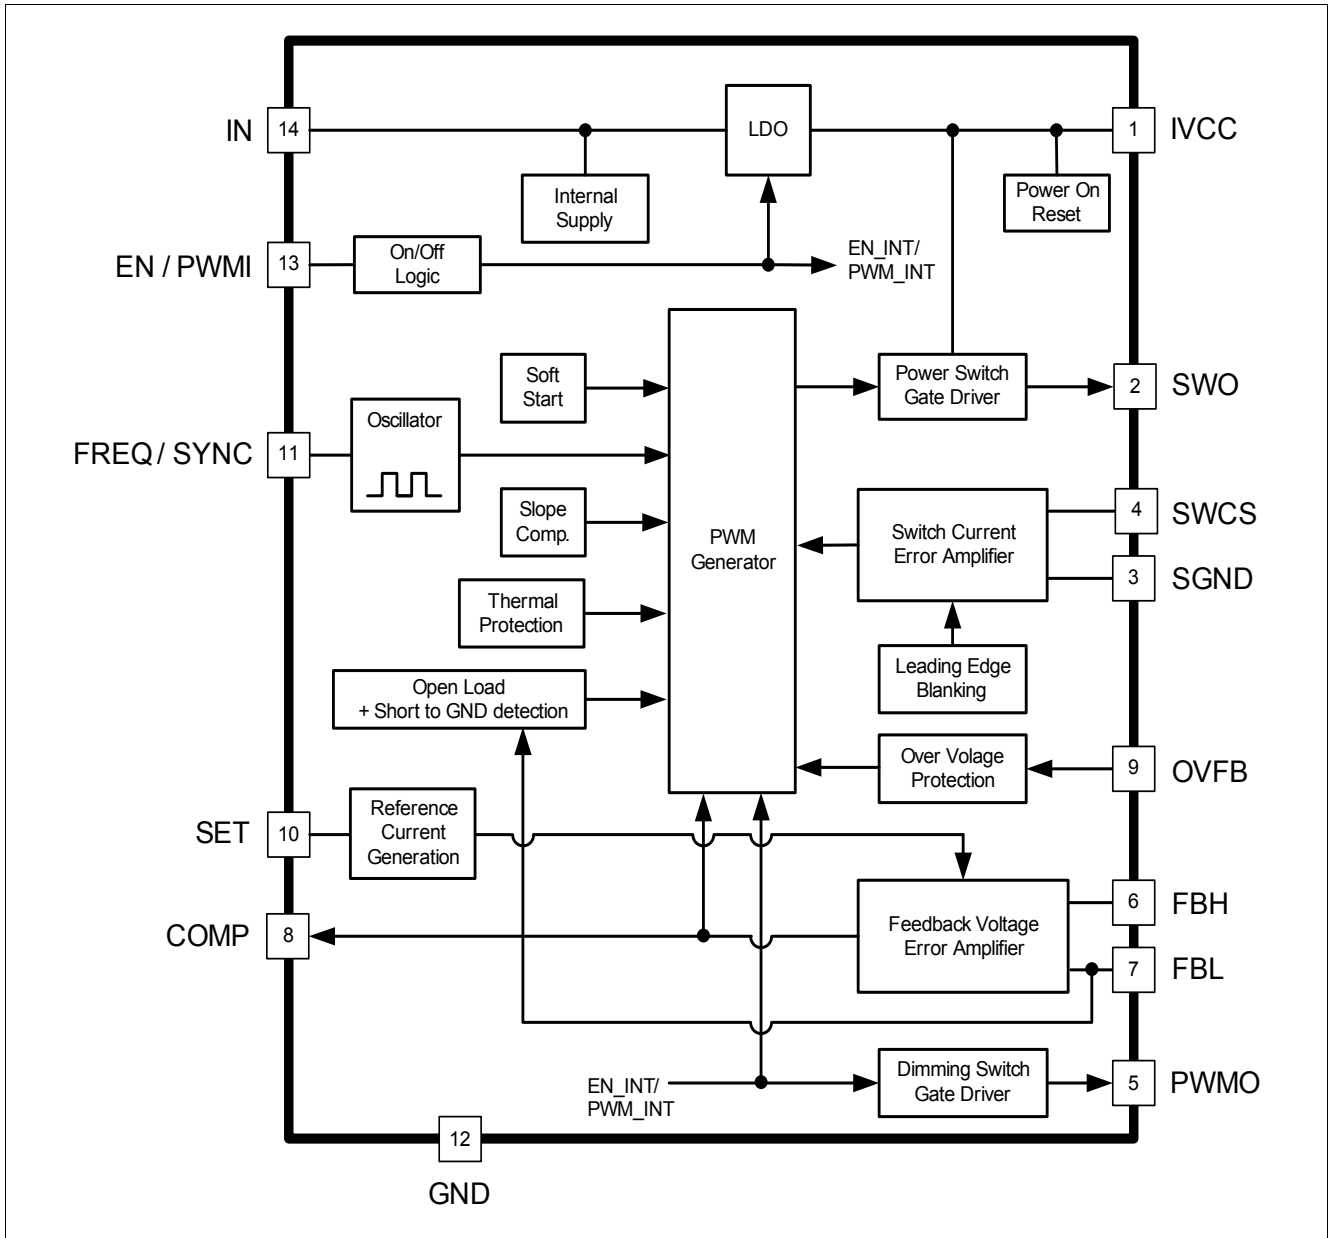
IN
14
LDO
1
IVCC
Internal Supply
Power On Reset
EN / PWMI
13
On/Off Logic
EN_INT/ PWM_INT
Soft Start
Power Switch Gate Driver
2
SWO
FREQ / SYNC
11
Oscillator
Slope Comp.
PWM Generator
Switch Current Error Amplifier
4
SWCS
3
SGND
Thermal Protection
Leading Edge Blanking
Open Load + Short to GND detection
Over Volage Protection
9
OVFB
SET
10
Reference Current Generation
6
FBH
COMP
8
Feedback Voltage Error Amplifier
7
FBL
EN_INT/ PWM_INT
Dimming Switch Gate Driver
5
PWMO
12
GND